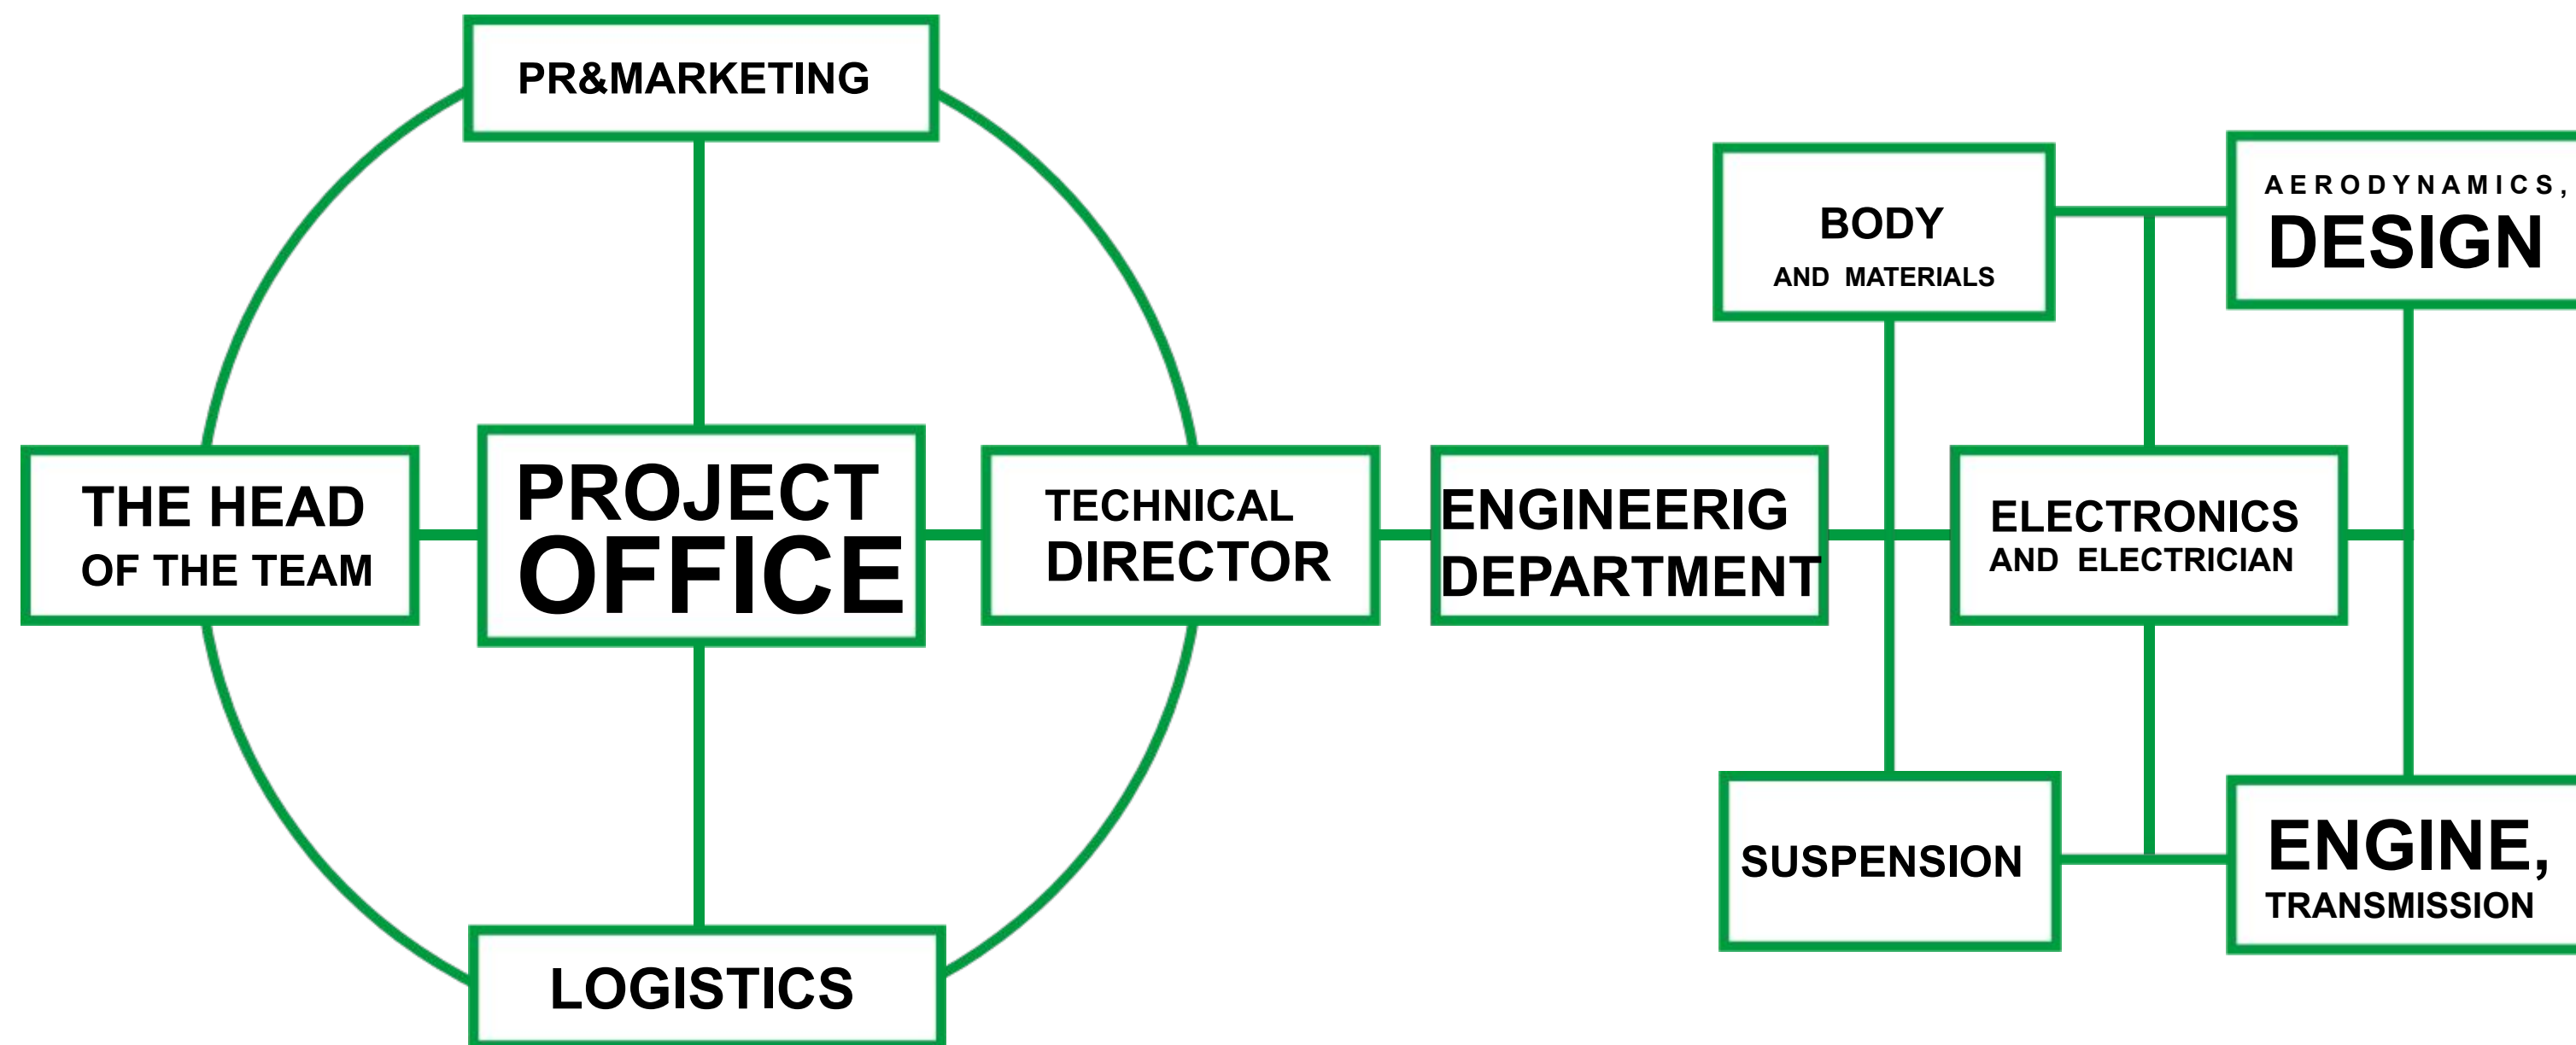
PR&MARKETING

THE HEAD OF THE TEAM

PROJECT OFFICE

TECHNICAL DIRECTOR

LOGISTICS

ENGINEERIG DEPARTMENT

BODY AND MATERIALS

AERODYNAMICS, DESIGN

ELECTRONICS AND ELECTRICIAN

SUSPENSION

ENGINE, TRANSMISSION